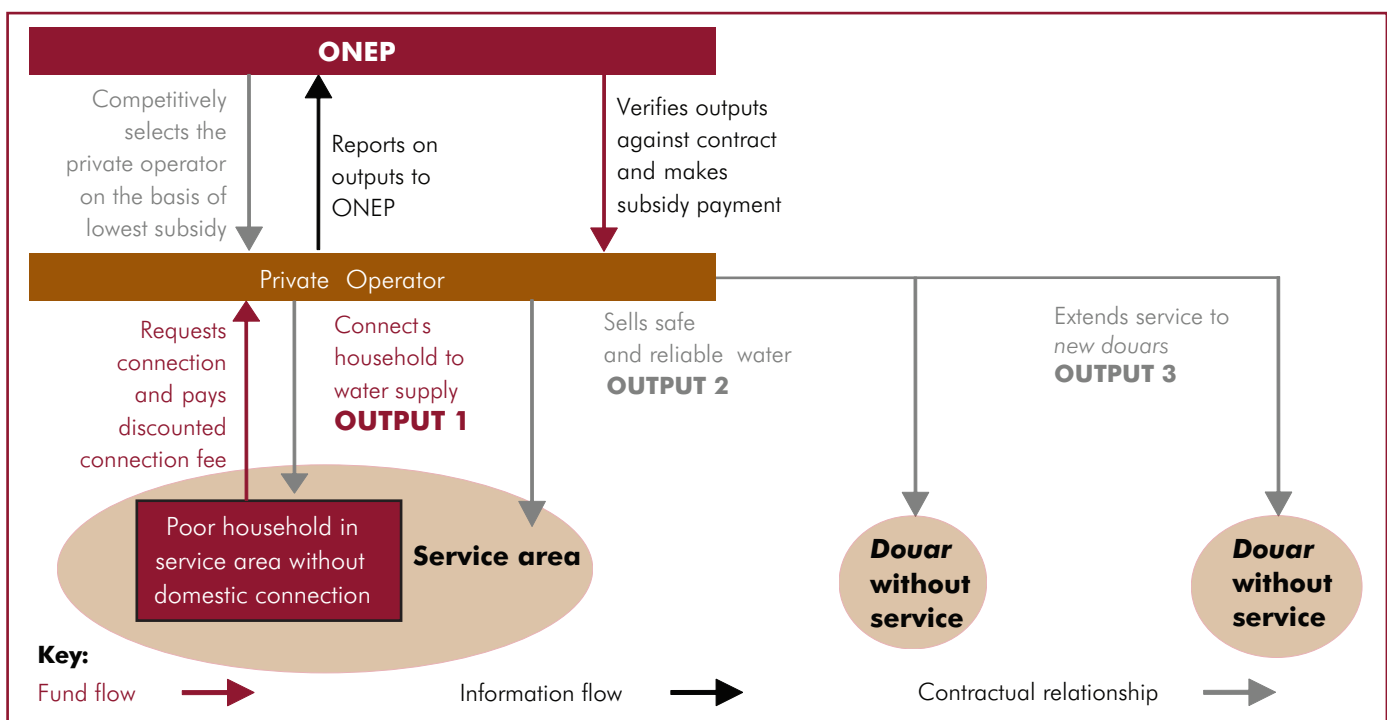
ONEP

Competitively selects the private operator on the basis of lowest subsidy

Reports on outputs to ONEP

Verifies outputs against contract and makes subsidy payment

Private Operator

Requests connection and pays discounted connection fee

Connects household to water supply
OUTPUT 1

Sells safe and reliable water
OUTPUT 2

Extends service to *new douars*
OUTPUT 3

Poor household in service area without domestic connection

Service area

*Douar* without service

*Douar* without service

Key:
Fund flow
Information flow
Contractual relationship